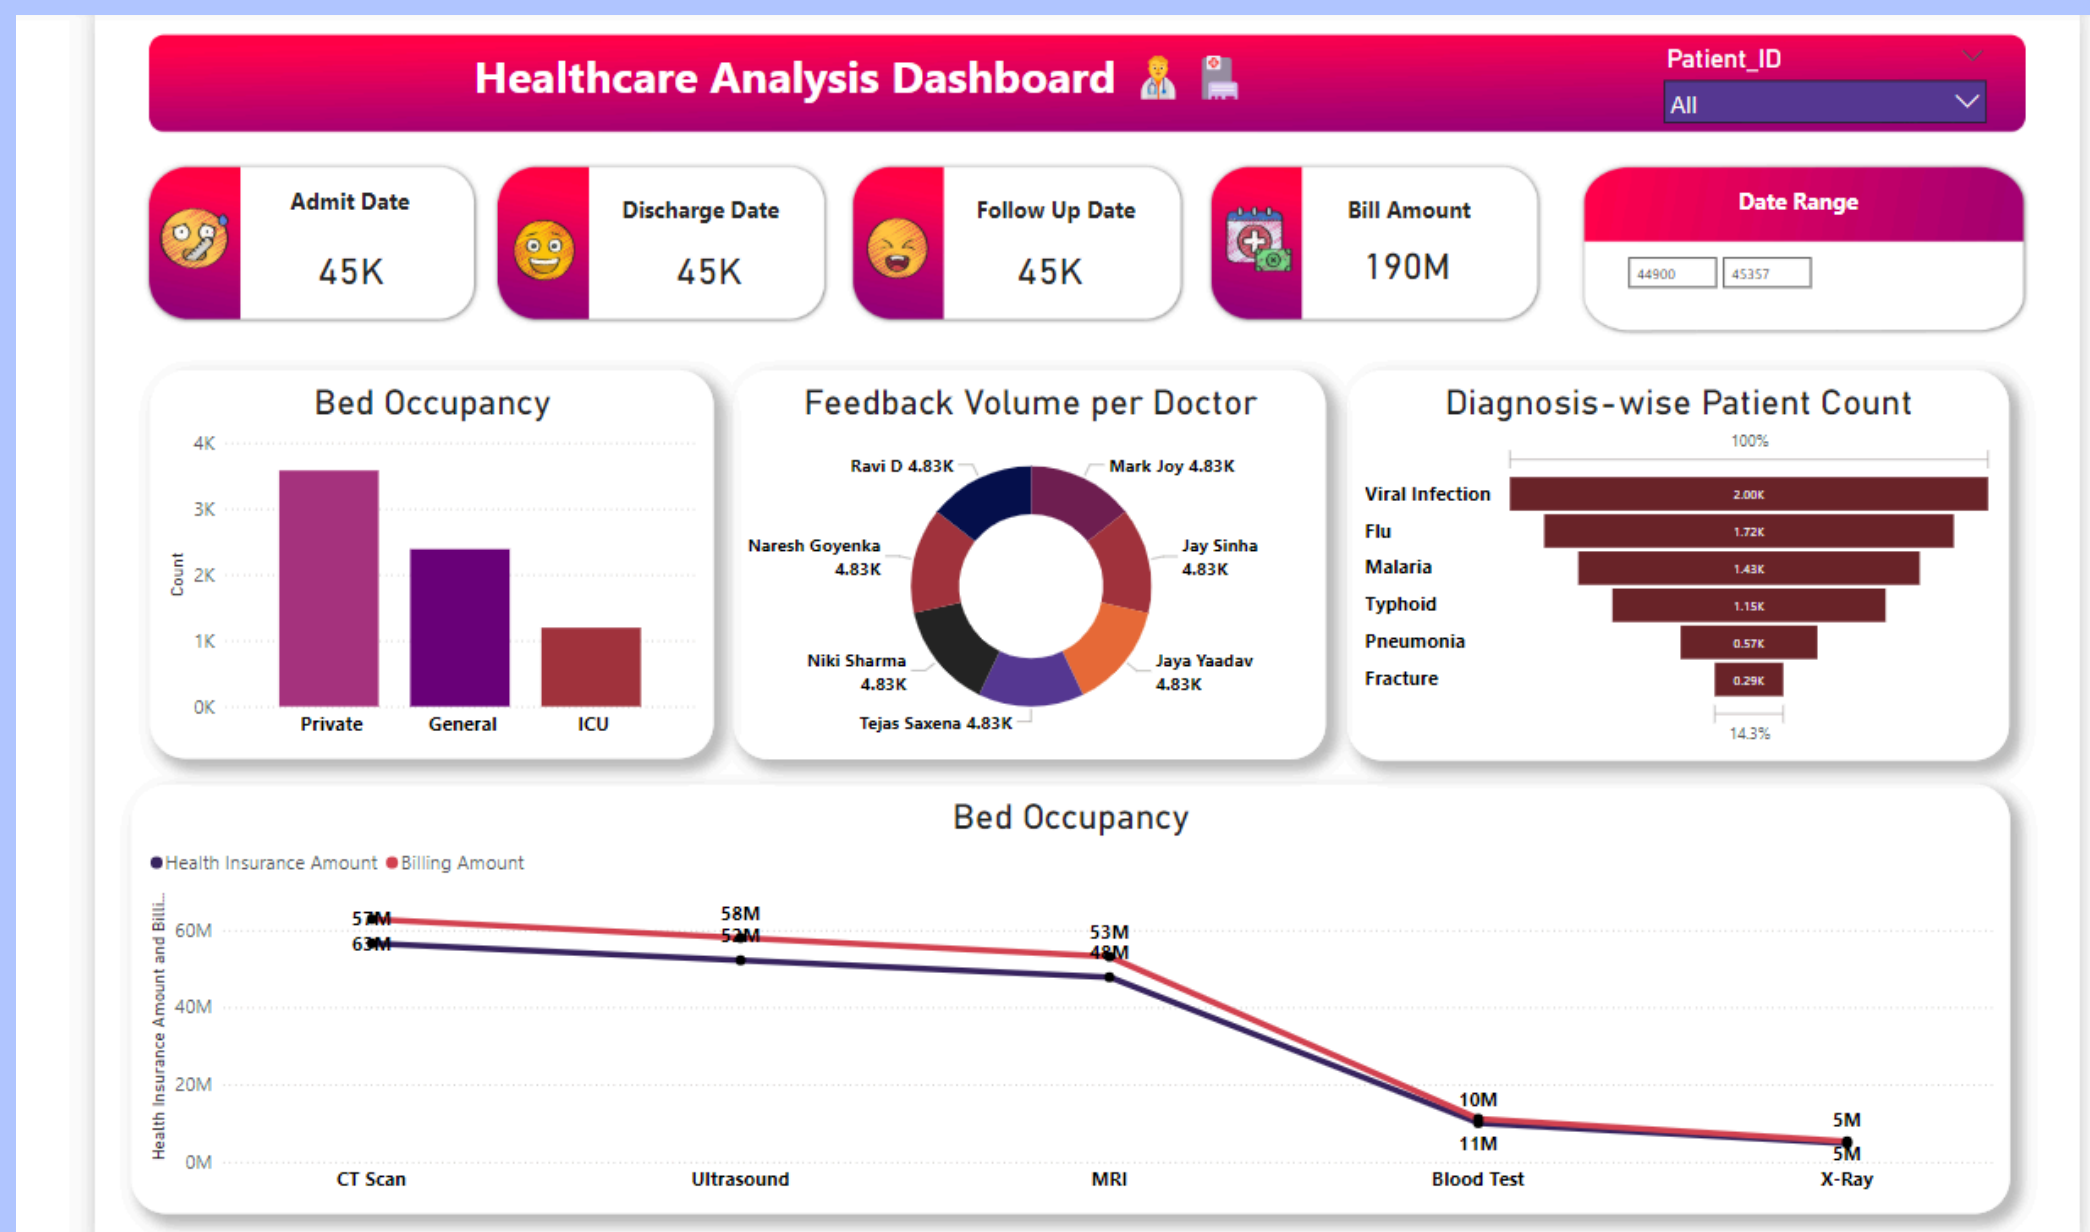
Healthcare Analysis Dashboard

Patient_ID
All

Admit Date
45K

Discharge Date
45K

Follow Up Date
45K

Bill Amount
190M

Date Range
44900 45357

Bed Occupancy
4K
3K
2K
1K
0K
Count
Private General ICU

Feedback Volume per Doctor
Ravi D 4.83K
Mark Joy 4.83K
Naresh Goyenka 4.83K
Jay Sinha 4.83K
Niki Sharma 4.83K
Jaya Yaadav 4.83K
Tejas Saxena 4.83K

Diagnosis-wise Patient Count
100%
Viral Infection 2.00K
Flu 1.72K
Malaria 1.43K
Typhoid 1.15K
Pneumonia 0.57K
Fracture 0.29K
14.3%

Bed Occupancy
Health Insurance Amount Billing Amount
Health Insurance Amount and Billi...
60M
40M
20M
0M
57M
63M
58M
52M
53M
48M
10M
11M
5M
5M
CT Scan Ultrasound MRI Blood Test X-Ray